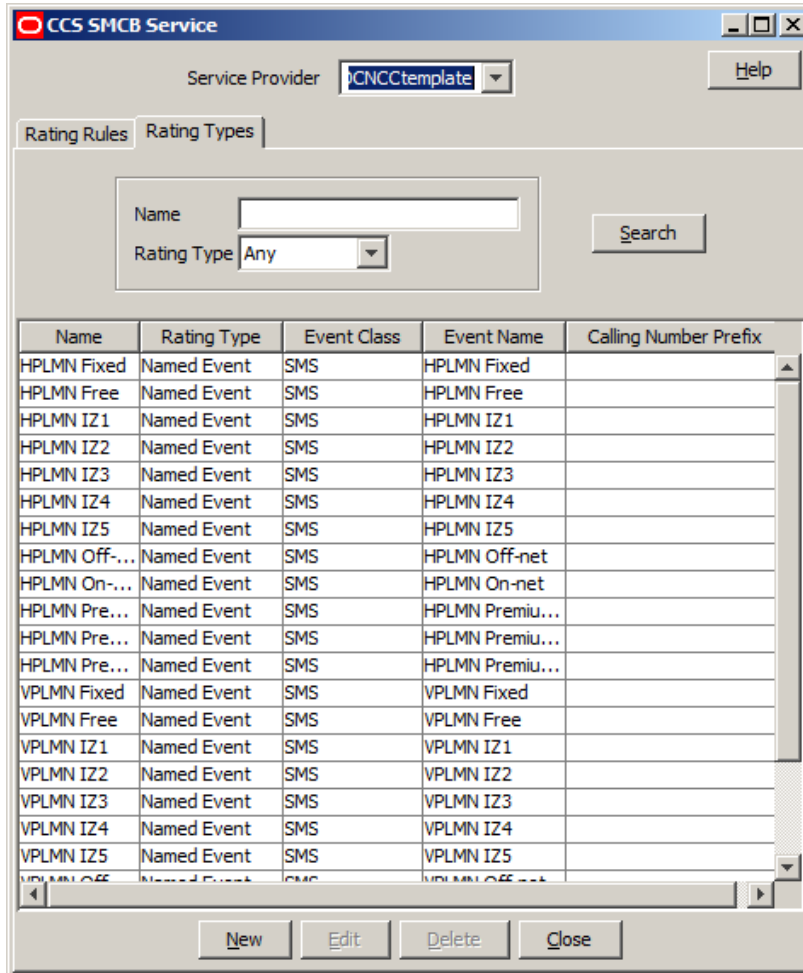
CCS SMCB Service

Service Provider )CNCCtemplate

Help

Rating Rules | Rating Types

Name

Rating Type Any

Search

| Name | Rating Type | Event Class | Event Name | Calling Number Prefix |
|---|---|---|---|---|
| HPLMN Fixed | Named Event | SMS | HPLMN Fixed | |
| HPLMN Free | Named Event | SMS | HPLMN Free | |
| HPLMN IZ1 | Named Event | SMS | HPLMN IZ1 | |
| HPLMN IZ2 | Named Event | SMS | HPLMN IZ2 | |
| HPLMN IZ3 | Named Event | SMS | HPLMN IZ3 | |
| HPLMN IZ4 | Named Event | SMS | HPLMN IZ4 | |
| HPLMN IZ5 | Named Event | SMS | HPLMN IZ5 | |
| HPLMN Off-... | Named Event | SMS | HPLMN Off-net | |
| HPLMN On-... | Named Event | SMS | HPLMN On-net | |
| HPLMN Pre... | Named Event | SMS | HPLMN Premiu... | |
| HPLMN Pre... | Named Event | SMS | HPLMN Premiu... | |
| HPLMN Pre... | Named Event | SMS | HPLMN Premiu... | |
| VPLMN Fixed | Named Event | SMS | VPLMN Fixed | |
| VPLMN Free | Named Event | SMS | VPLMN Free | |
| VPLMN IZ1 | Named Event | SMS | VPLMN IZ1 | |
| VPLMN IZ2 | Named Event | SMS | VPLMN IZ2 | |
| VPLMN IZ3 | Named Event | SMS | VPLMN IZ3 | |
| VPLMN IZ4 | Named Event | SMS | VPLMN IZ4 | |
| VPLMN IZ5 | Named Event | SMS | VPLMN IZ5 | |
| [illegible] | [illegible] | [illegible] | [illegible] | |

New Edit Delete Close